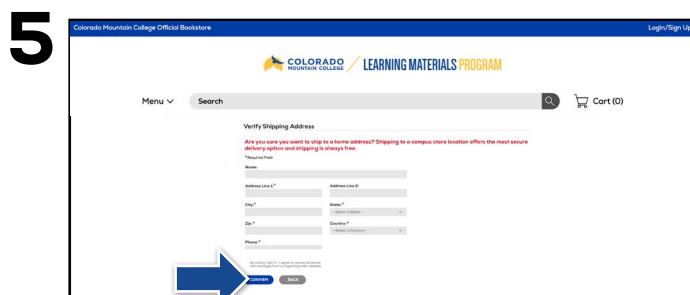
5

Colorado Mountain College Official Bookstore

Login/Sign Up

COLORADO MOUNTAIN COLLEGE / LEARNING MATERIALS PROGRAM

Menu

Search

Cart (0)

Verify Shipping Address

Are you sure you want to ship to a home address? Shipping to a campus store location offers the most secure delivery option and shipping is always free.

*Required Field

Name:

Address Line 1:*

Address Line 2:

City:*

State:*

-- Select a State --

Zip:*

Country:*

-- Select a Country --

Phone:*

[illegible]

CONFIRM

BACK